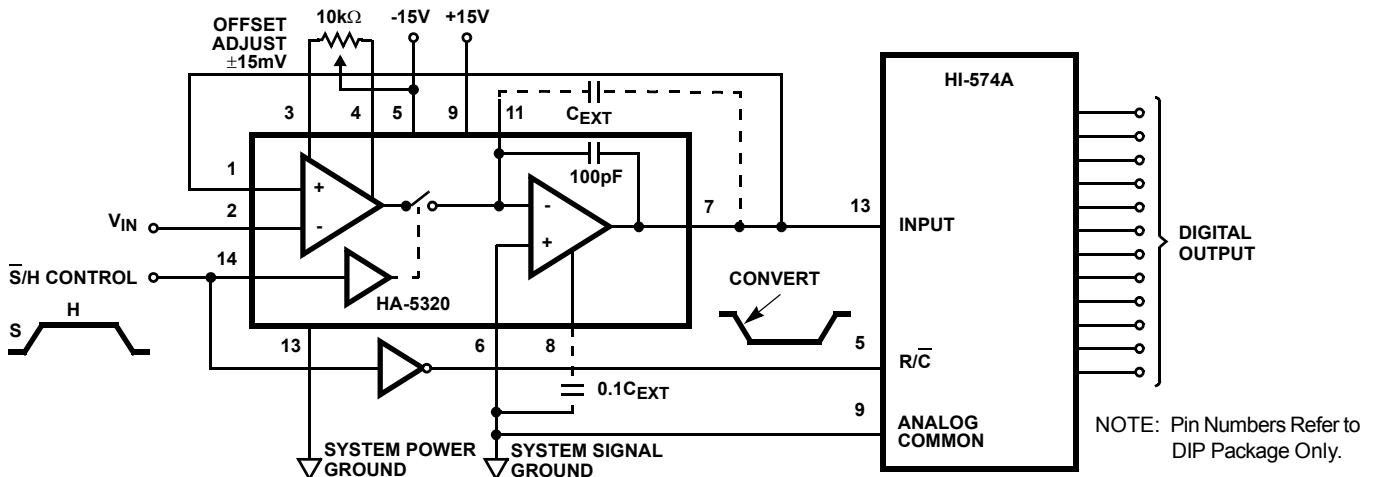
OFFSET ADJUST $\pm$15mV

10k$\Omega$

-15V

+15V

HI-574A

3

4

5

9

11

$C_{EXT}$

1

+

100pF

2

$V_{IN}$

-

-

7

13

INPUT

+

DIGITAL OUTPUT

$\overline{S}$/H CONTROL

14

HA-5320

CONVERT

S

H

13

6

8

5

R/$\overline{C}$

0.1$C_{EXT}$

9

ANALOG COMMON

NOTE: Pin Numbers Refer to DIP Package Only.

SYSTEM POWER GROUND

SYSTEM SIGNAL GROUND